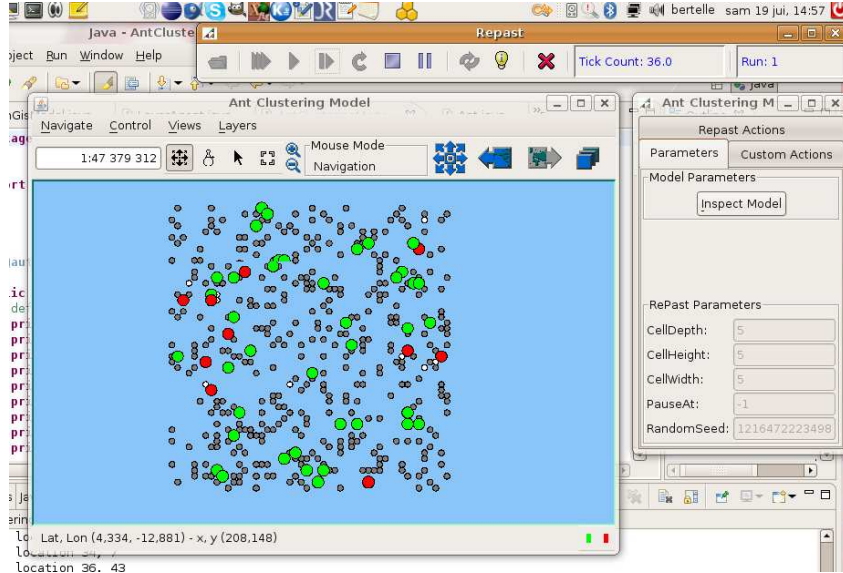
Java - AntCluste
bertelle sam 19 jui, 14:57
Repast
Tick Count: 36.0
Run: 1
oject Run Window Help
Ant Clustering Model
Ant Clustering M
Navigate Control Views Layers
1:47 379 312
Mouse Mode
Navigation
Repast Actions
Parameters
Custom Actions
Model Parameters
Inspect Model
RePast Parameters
CellDepth: 5
CellHeight: 5
CellWidth: 5
PauseAt: -1
RandomSeed: 1216472223498
Lat, Lon (4,334, -12,881) - x, y (208,148)
location 34, 7
location 36, 43